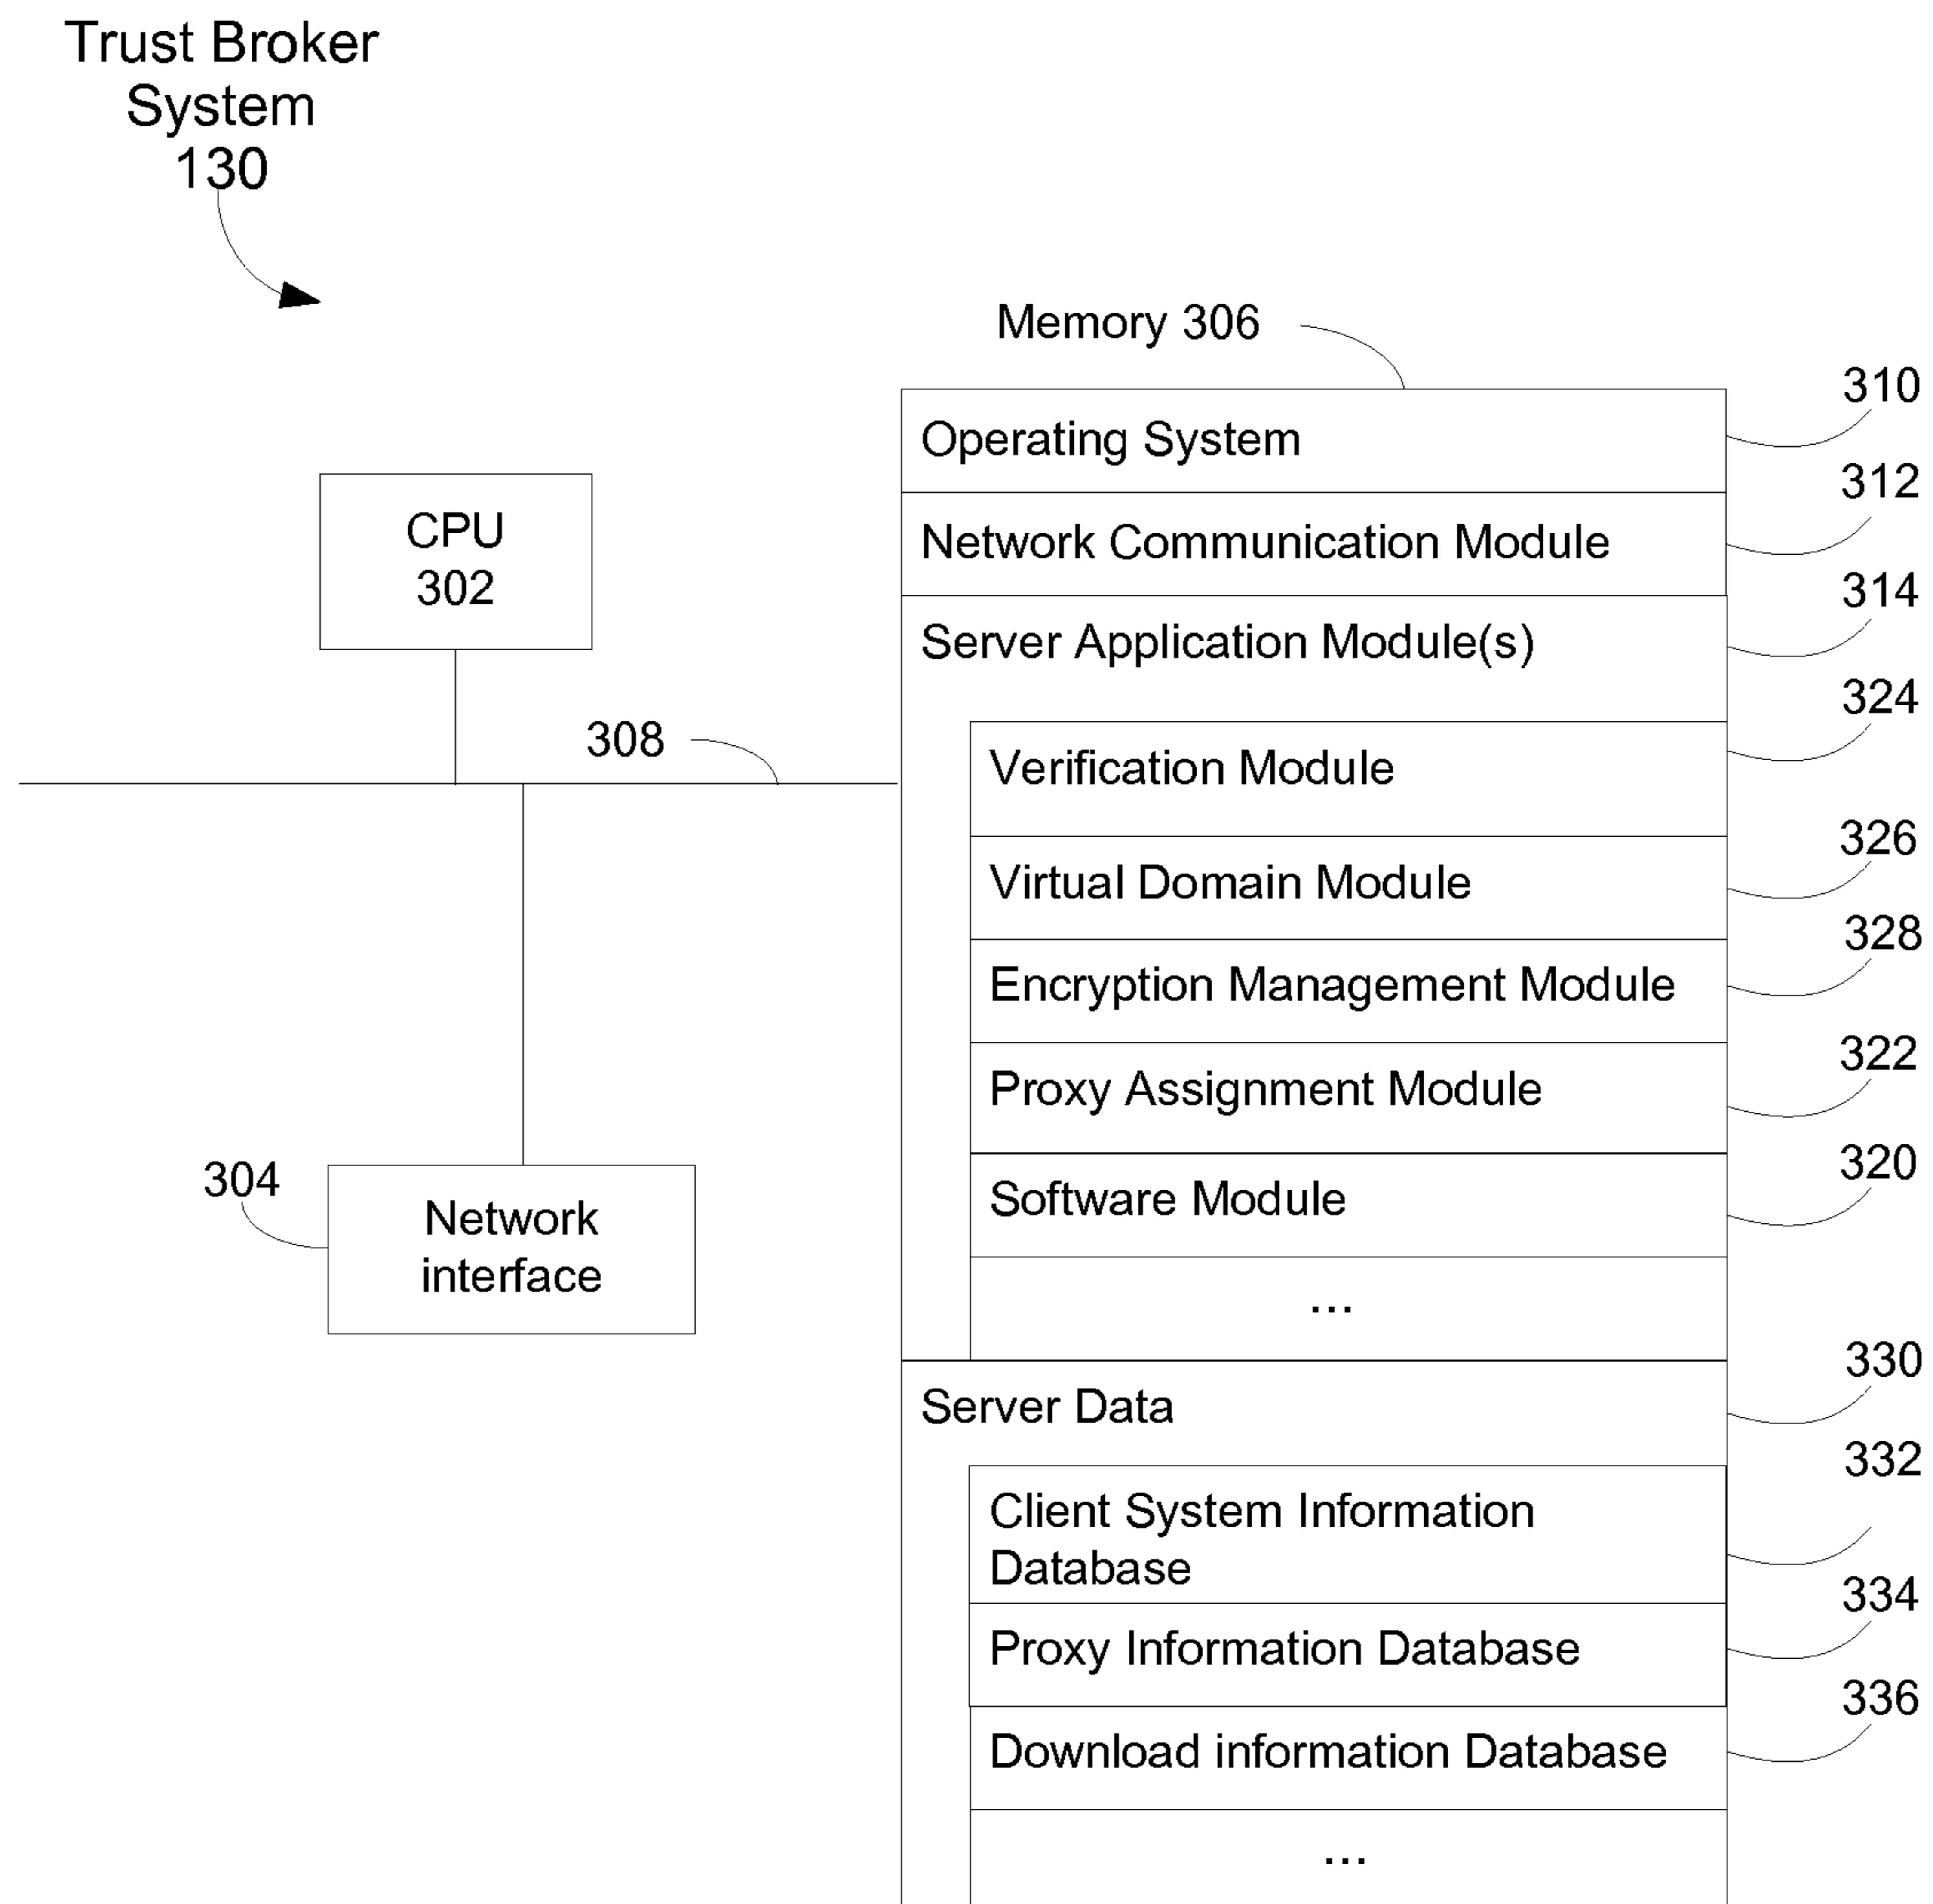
Trust Broker System 130

Memory 306

CPU 302

308

304

Network interface

Operating System
310

Network Communication Module
312

Server Application Module(s)
314

Verification Module
324

Virtual Domain Module
326

Encryption Management Module
328

Proxy Assignment Module
322

Software Module
320

...

Server Data
330

Client System Information Database
332

Proxy Information Database
334

Download information Database
336

...